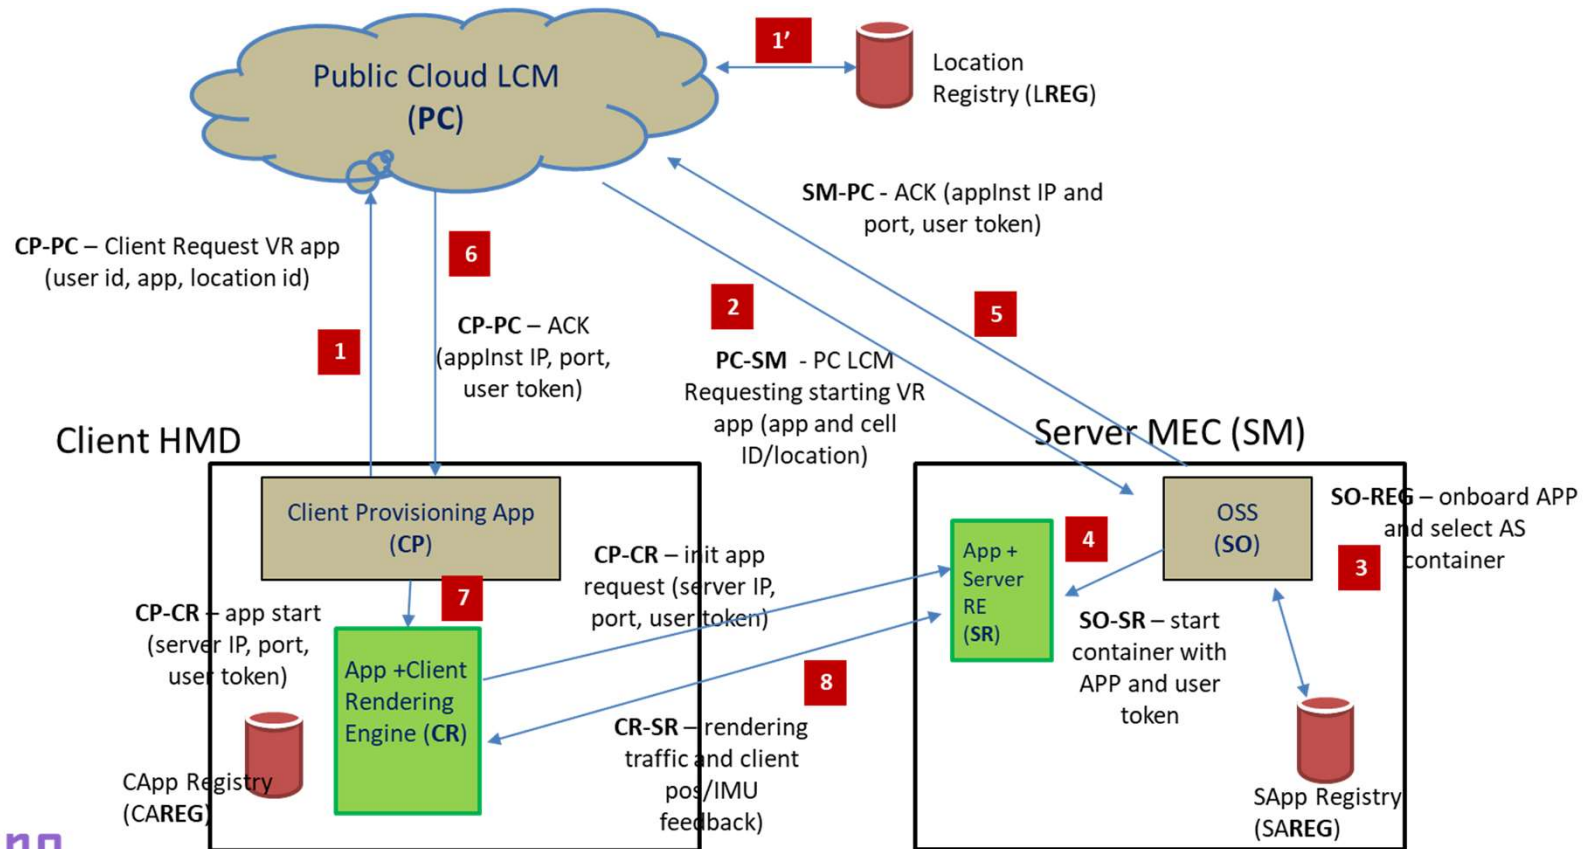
Public Cloud LCM
(PC)

1'

Location Registry (LREG)

SM-PC - ACK (appInst IP and port, user token)

CP-PC – Client Request VR app (user id, app, location id)

6

1

CP-PC – ACK (appInst IP, port, user token)

2

PC-SM - PC LCM Requesting starting VR app (app and cell ID/location)

5

Client HMD

Server MEC (SM)

Client Provisioning App (CP)

OSS (SO)

SO-REG – onboard APP and select AS container

3

4

App + Server RE (SR)

CP-CR – init app request (server IP, port, user token)

7

CP-CR – app start (server IP, port, user token)

App +Client Rendering Engine (CR)

8

SO-SR – start container with APP and user token

CR-SR – rendering traffic and client pos/IMU feedback)

CApp Registry (CAREG)

SApp Registry (SAREG)